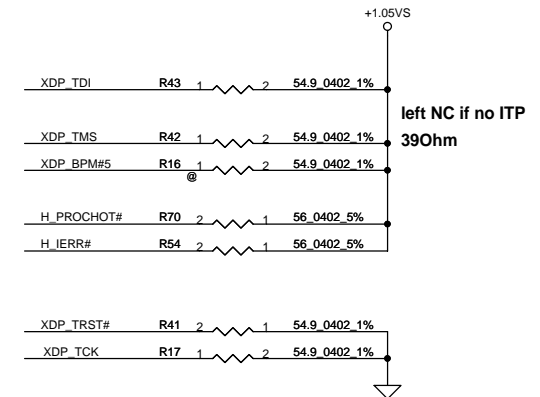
+1.05VS

XDP_TDI R43 1 2 54.9_0402_1%

left NC if no ITP
39Ohm

XDP_TMS R42 1 2 54.9_0402_1%

XDP_BPM#5 R16 1 2 54.9_0402_1%
@

H_PROCHOT# R70 2 1 56_0402_5%

H_IERR# R54 2 1 56_0402_5%

XDP_TRST# R41 2 1 54.9_0402_1%

XDP_TCK R17 1 2 54.9_0402_1%